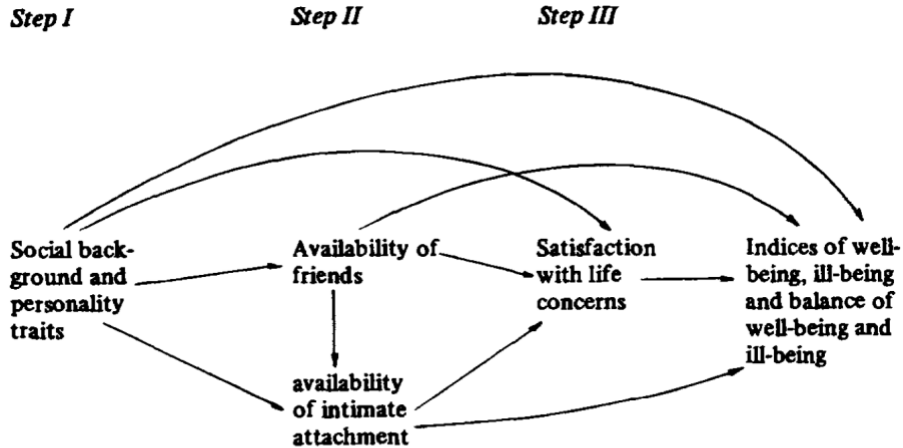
Step I

Step II

Step III

Social background and personality traits

Availability of friends

availability of intimate attachment

Satisfaction with life concerns

Indices of well-being, ill-being and balance of well-being and ill-being